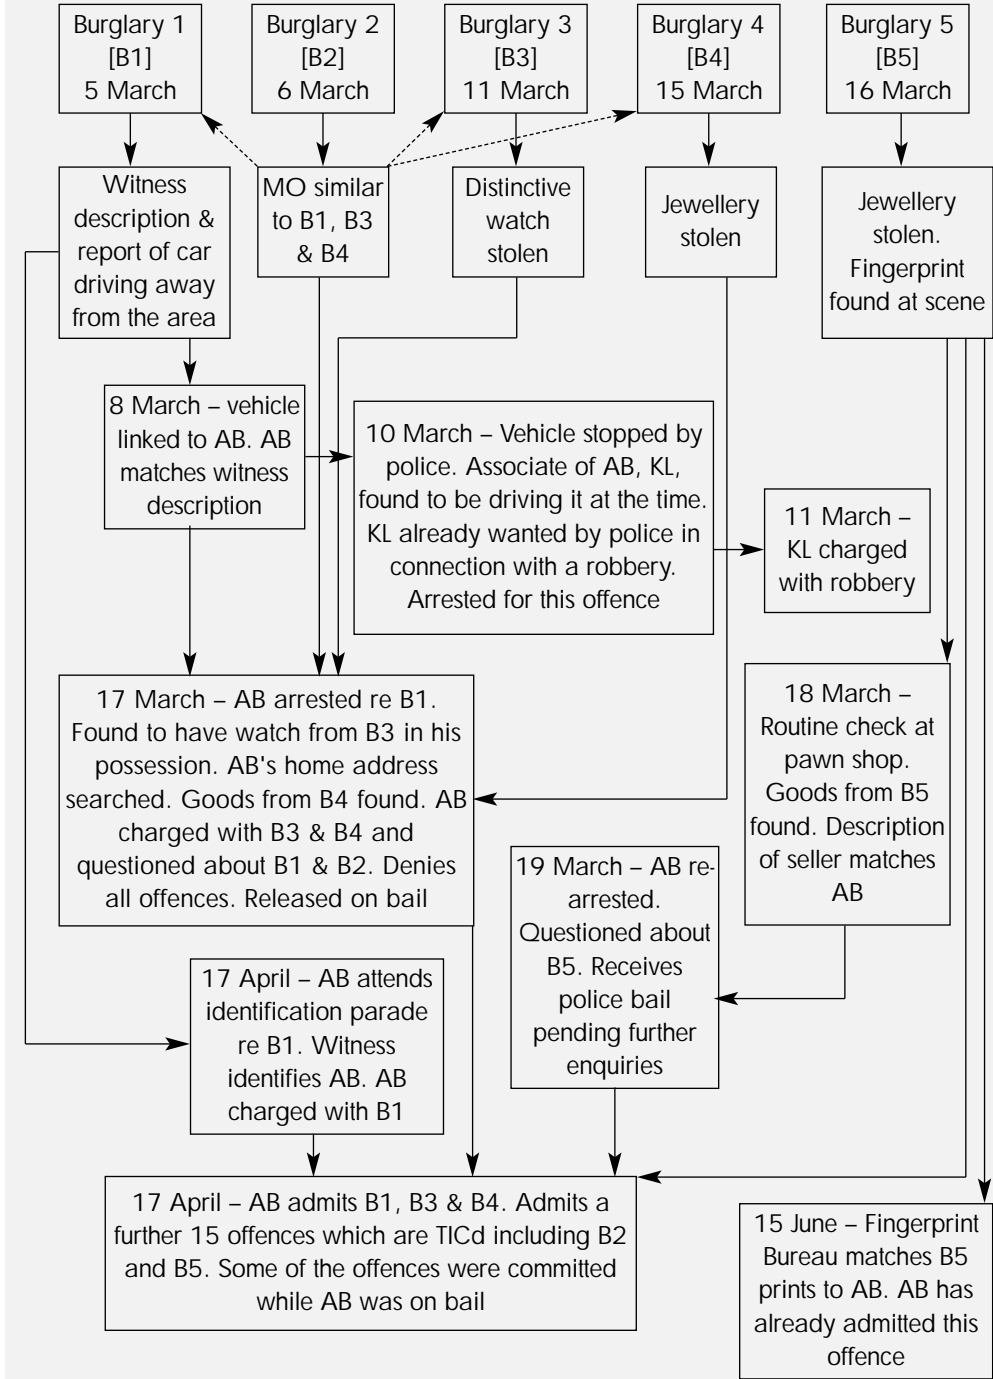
Burglary 1
[B1]
5 March

Burglary 2
[B2]
6 March

Burglary 3
[B3]
11 March

Burglary 4
[B4]
15 March

Burglary 5
[B5]
16 March

Witness description & report of car driving away from the area

MO similar to B1, B3 & B4

Distinctive watch stolen

Jewellery stolen

Jewellery stolen. Fingerprint found at scene

8 March – vehicle linked to AB. AB matches witness description

10 March – Vehicle stopped by police. Associate of AB, KL, found to be driving it at the time. KL already wanted by police in connection with a robbery. Arrested for this offence

11 March – KL charged with robbery

17 March – AB arrested re B1. Found to have watch from B3 in his possession. AB's home address searched. Goods from B4 found. AB charged with B3 & B4 and questioned about B1 & B2. Denies all offences. Released on bail

18 March – Routine check at pawn shop. Goods from B5 found. Description of seller matches AB

19 March – AB re-arrested. Questioned about B5. Receives police bail pending further enquiries

17 April – AB attends identification parade re B1. Witness identifies AB. AB charged with B1

17 April – AB admits B1, B3 & B4. Admits a further 15 offences which are TICd including B2 and B5. Some of the offences were committed while AB was on bail

15 June – Fingerprint Bureau matches B5 prints to AB. AB has already admitted this offence